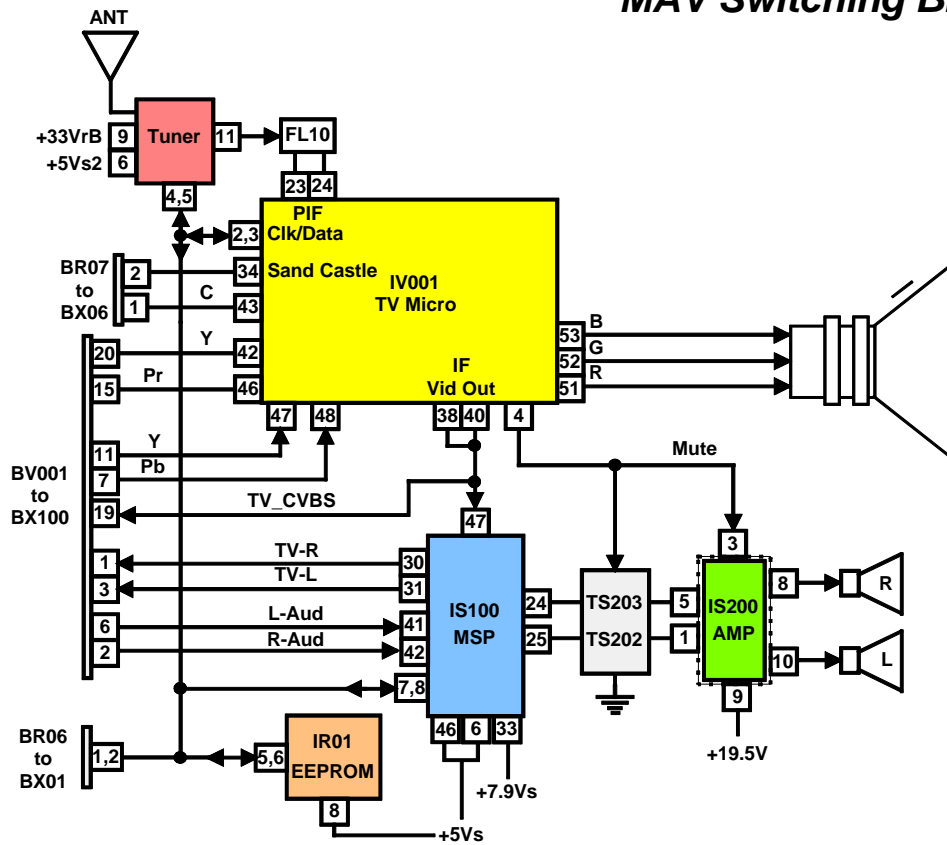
MAV Switching B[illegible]

ANT
+33VrB 9 Tuner 11 FL10
+5Vs2 6
4,5
23 24
PIF
2,3 Clk/Data
BR07 to BX06
2 34 Sand Castle
C
1 43
IV001
TV Micro
Y
20 42
Pr
15 46
IF
Vid Out
53 B
52 G
51 R
47 48 38 40 4
BV001 to BX100
Y
11
Pb
7
Mute
TV_CVBS
19
47
TV-R
1 30
TV-L
3 31
3
L-Aud
6 41
R-Aud
2 42
IS100
MSP
24 TS203 5
25 TS202 1
IS200
AMP
8 R
10 L
7,8
9
+19.5V
BR06 to BX01
1,2 5,6
IR01
EEPROM
8
46 6 33
+7.9Vs
+5Vs